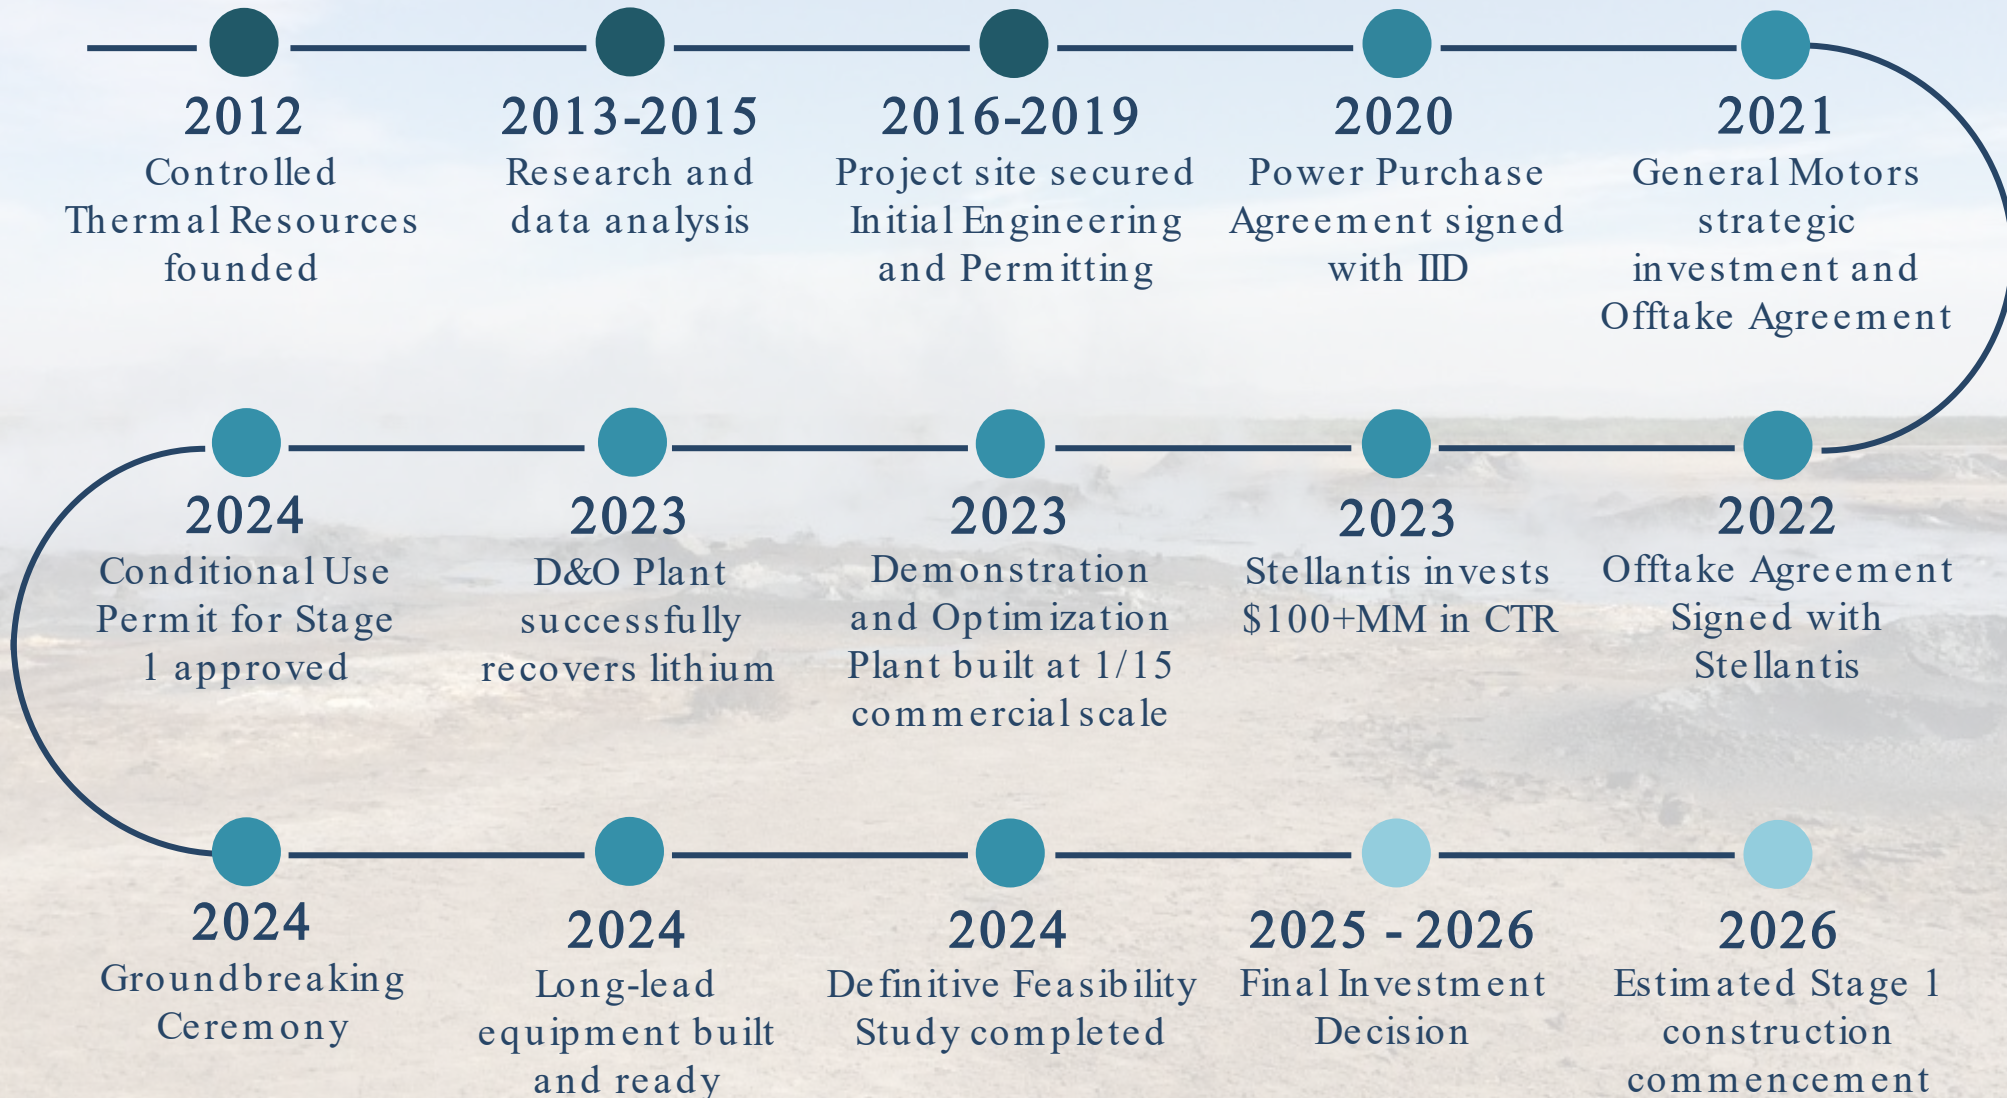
2012
Controlled Thermal Resources founded

2013-2015
Research and data analysis

2016-2019
Project site secured Initial Engineering and Permitting

2020
Power Purchase Agreement signed with IID

2021
General Motors strategic investment and Offtake Agreement

2022
Offtake Agreement Signed with Stellantis

2023
Stellantis invests $100+MM in CTR

2023
Demonstration and Optimization Plant built at 1/15 commercial scale

2023
D&O Plant successfully recovers lithium

2024
Conditional Use Permit for Stage 1 approved

2024
Groundbreaking Ceremony

2024
Long-lead equipment built and ready

2024
Definitive Feasibility Study completed

2025 - 2026
Final Investment Decision

2026
Estimated Stage 1 construction commencement